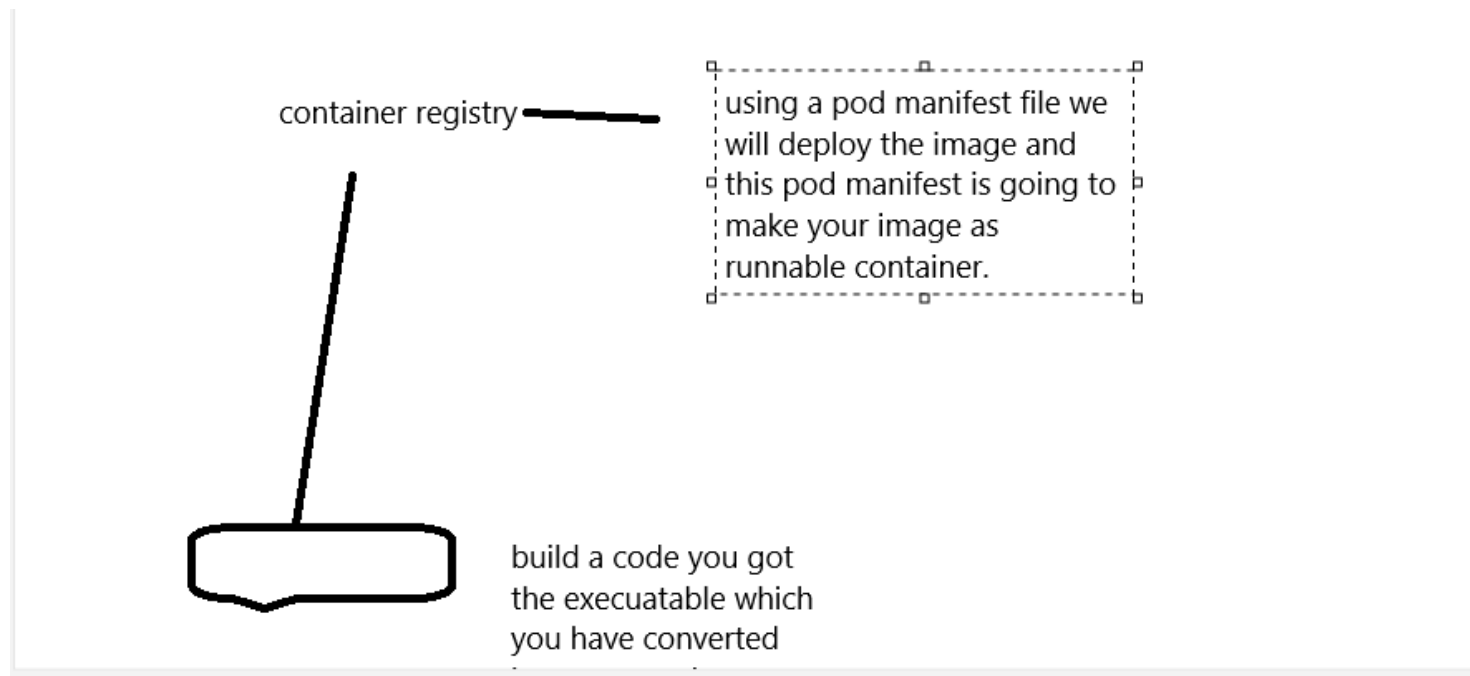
container registry

using a pod manifest file we will deploy the image and this pod manifest is going to make your image as runnable container.

build a code you got the execuatable which you have converted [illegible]